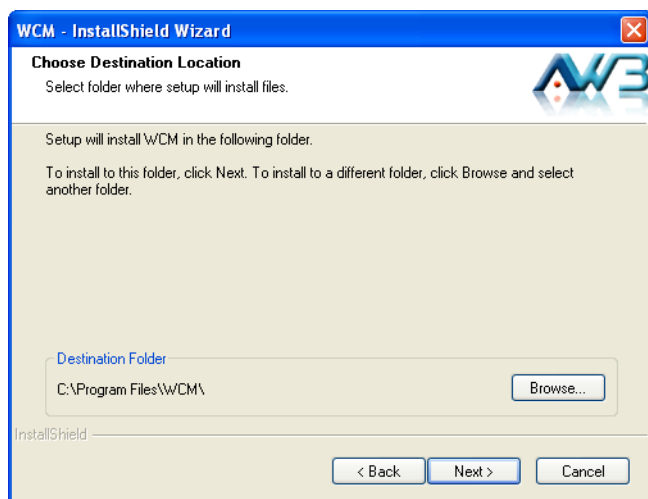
WCM - InstallShield Wizard

Choose Destination Location

Select folder where setup will install files.

AW3

Setup will install WCM in the following folder.

To install to this folder, click Next. To install to a different folder, click Browse and select another folder.

Destination Folder

C:\Program Files\WCM\

Browse...

InstallShield

< Back

Next >

Cancel